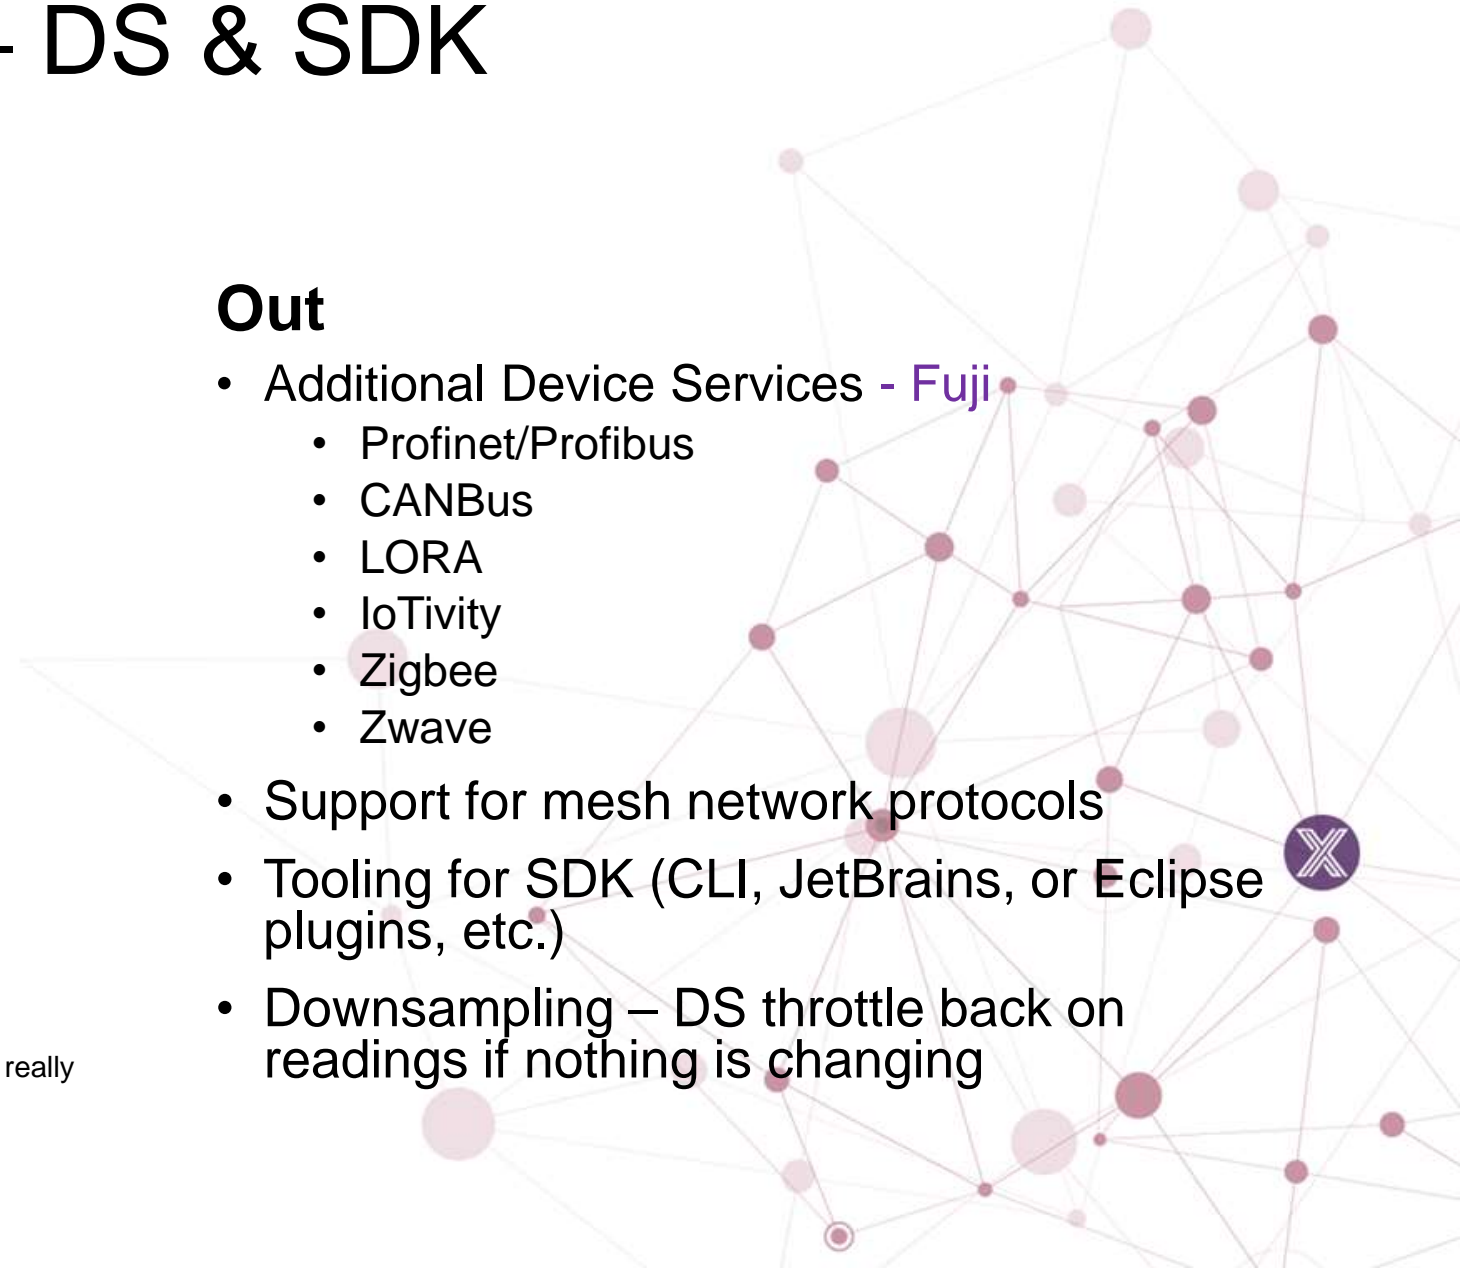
- DS & SDK

Out

- Additional Device Services - Fuji
  - Profinet/Profibus
  - CANBus
  - LORA
  - IoTivity
  - Zigbee
  - Zwave
- Support for mesh network protocols
- Tooling for SDK (CLI, JetBrains, or Eclipse plugins, etc.)
- Downsampling – DS throttle back on readings if nothing is changing

really